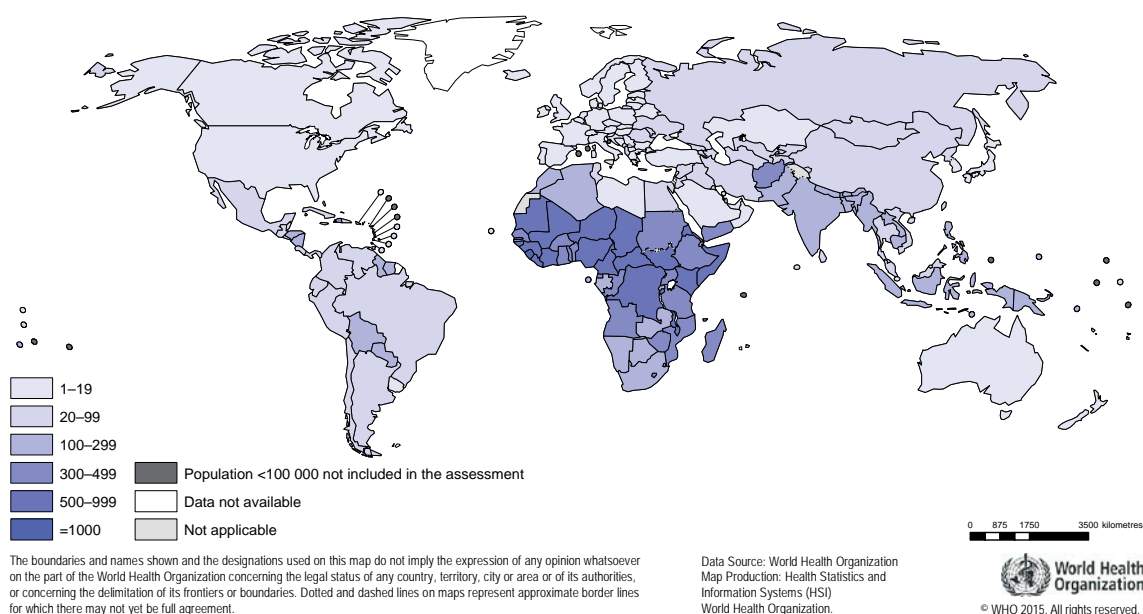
1–19
20–99
100–299
300–499
Population <100 000 not included in the assessment
500–999
Data not available
=1000
Not applicable

0 875 1750 3500 kilometres

The boundaries and names shown and the designations used on this map do not imply the expression of any opinion whatsoever on the part of the World Health Organization concerning the legal status of any country, territory, city or area or of its authorities, or concerning the delimitation of its frontiers or boundaries. Dotted and dashed lines on maps represent approximate border lines for which there may not yet be full agreement.

Data Source: World Health Organization
Map Production: Health Statistics and Information Systems (HSI)
World Health Organization.

World Health Organization
© WHO 2015. All rights reserved.